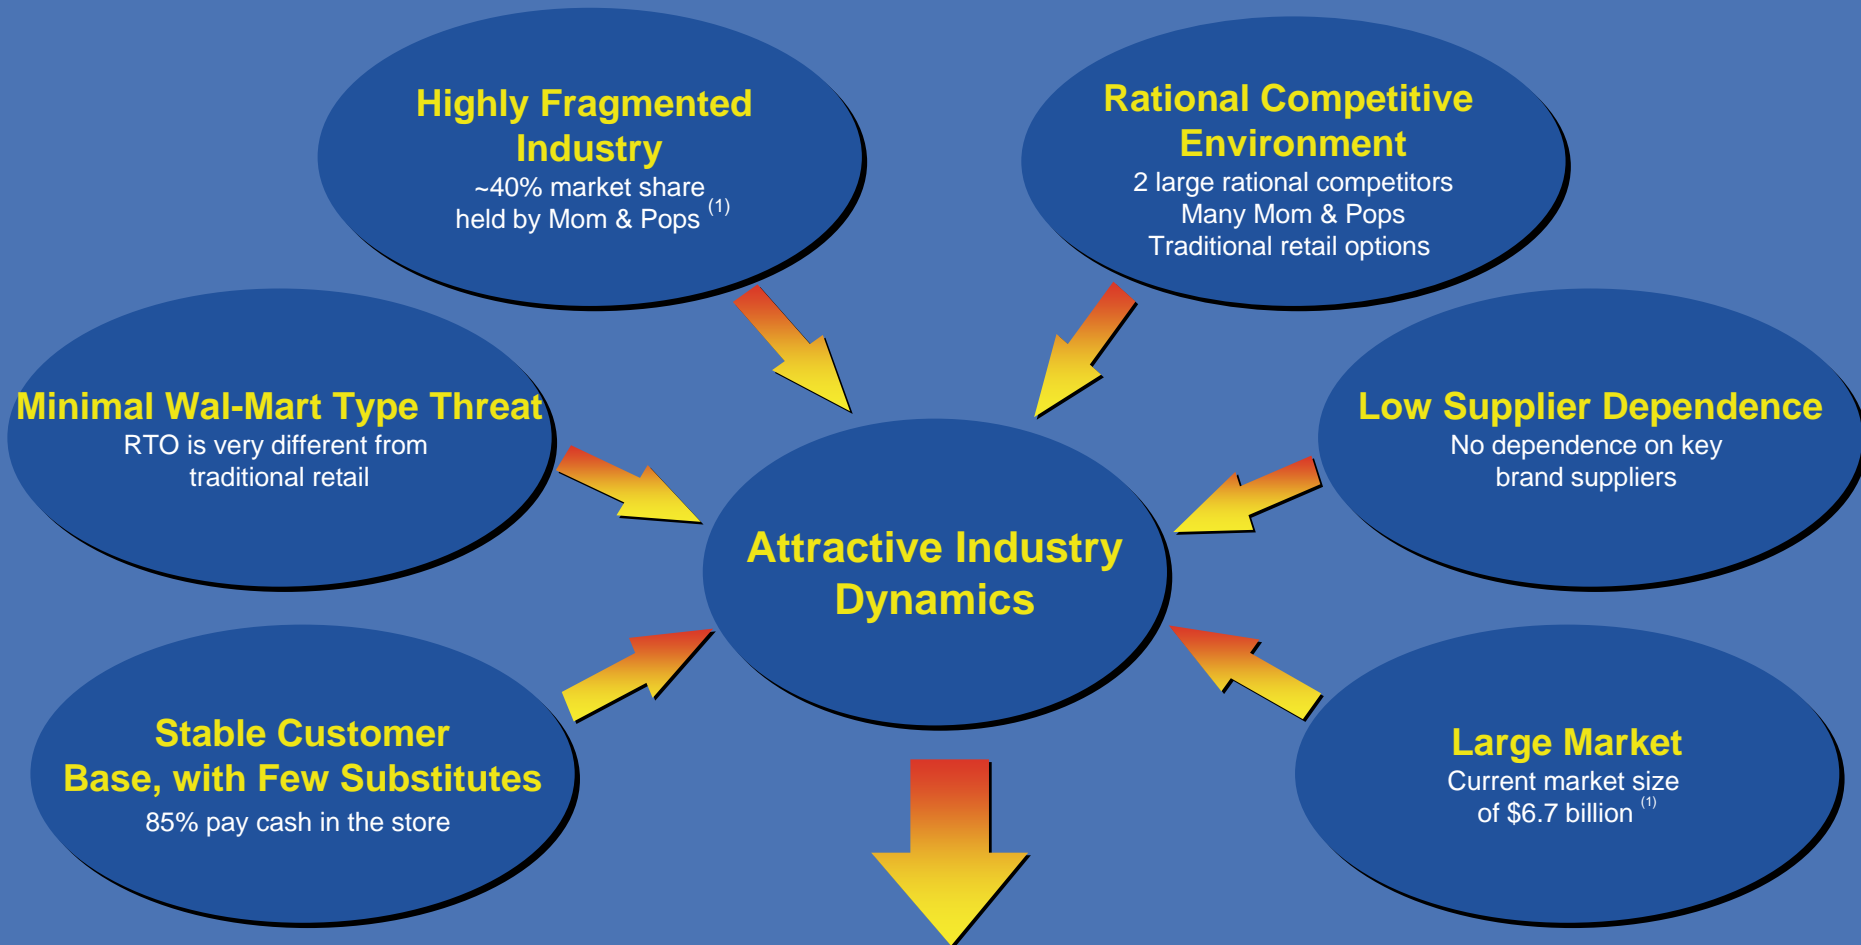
Highly Fragmented Industry
~40% market share held by Mom & Pops $^{(1)}$

Rational Competitive Environment
2 large rational competitors
Many Mom & Pops
Traditional retail options

Minimal Wal-Mart Type Threat
RTO is very different from traditional retail

Attractive Industry Dynamics

Low Supplier Dependence
No dependence on key brand suppliers

Stable Customer Base, with Few Substitutes
85% pay cash in the store

Large Market
Current market size of $6.7 billion $^{(1)}$